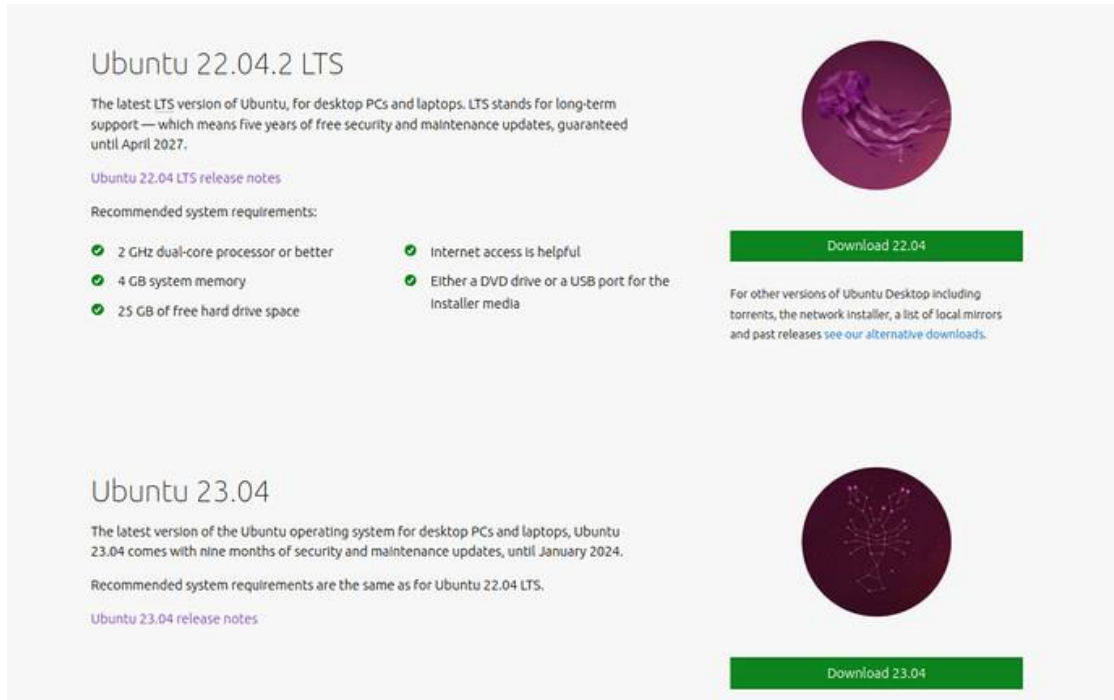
Ubuntu 22.04.2 LTS

The latest LTS version of Ubuntu, for desktop PCs and laptops. LTS stands for long-term support — which means five years of free security and maintenance updates, guaranteed until April 2027.

Ubuntu 22.04 LTS release notes

Recommended system requirements:

2 GHz dual-core processor or better

4 GB system memory

25 GB of free hard drive space

Internet access is helpful

Either a DVD drive or a USB port for the installer media

Download 22.04

For other versions of Ubuntu Desktop including torrents, the network installer, a list of local mirrors and past releases see our alternative downloads.

Ubuntu 23.04

The latest version of the Ubuntu operating system for desktop PCs and laptops, Ubuntu 23.04 comes with nine months of security and maintenance updates, until January 2024.

Recommended system requirements are the same as for Ubuntu 22.04 LTS.

Ubuntu 23.04 release notes

Download 23.04